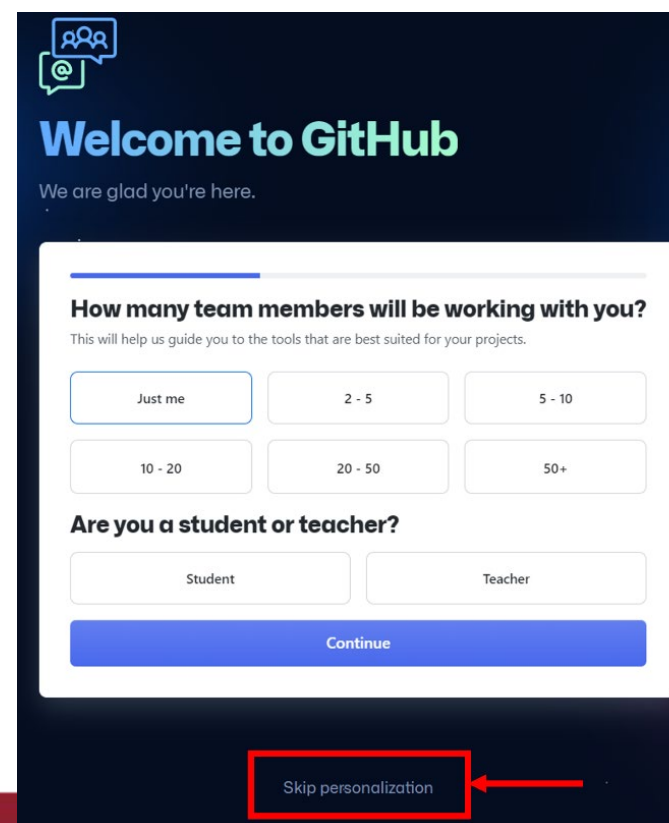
Welcome to GitHub

We are glad you're here.

How many team members will be working with you?

This will help us guide you to the tools that are best suited for your projects.

Just me
2 - 5
5 - 10
10 - 20
20 - 50
50+

Are you a student or teacher?

Student
Teacher

Continue

Skip personalization